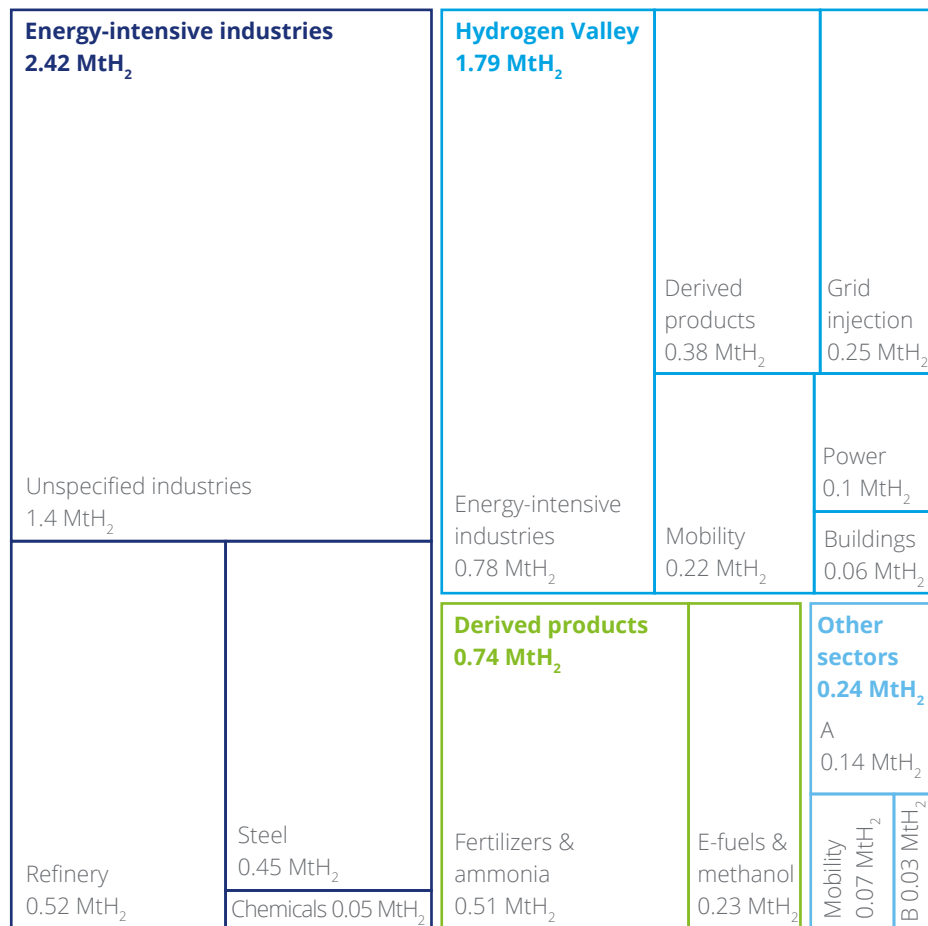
Energy-intensive industries
2.42 $MtH_2$

Unspecified industries
1.4 $MtH_2$

Refinery
0.52 $MtH_2$

Steel
0.45 $MtH_2$

Chemicals 0.05 $MtH_2$

Hydrogen Valley
1.79 $MtH_2$

Energy-intensive industries
0.78 $MtH_2$

Derived products
0.38 $MtH_2$

Grid injection
0.25 $MtH_2$

Mobility
0.22 $MtH_2$

Power
0.1 $MtH_2$

Buildings
0.06 $MtH_2$

Derived products
0.74 $MtH_2$

Fertilizers & ammonia
0.51 $MtH_2$

E-fuels & methanol
0.23 $MtH_2$

Other sectors
0.24 $MtH_2$

A
0.14 $MtH_2$

Mobility 0.07 $MtH_2$

B 0.03 $MtH_2$